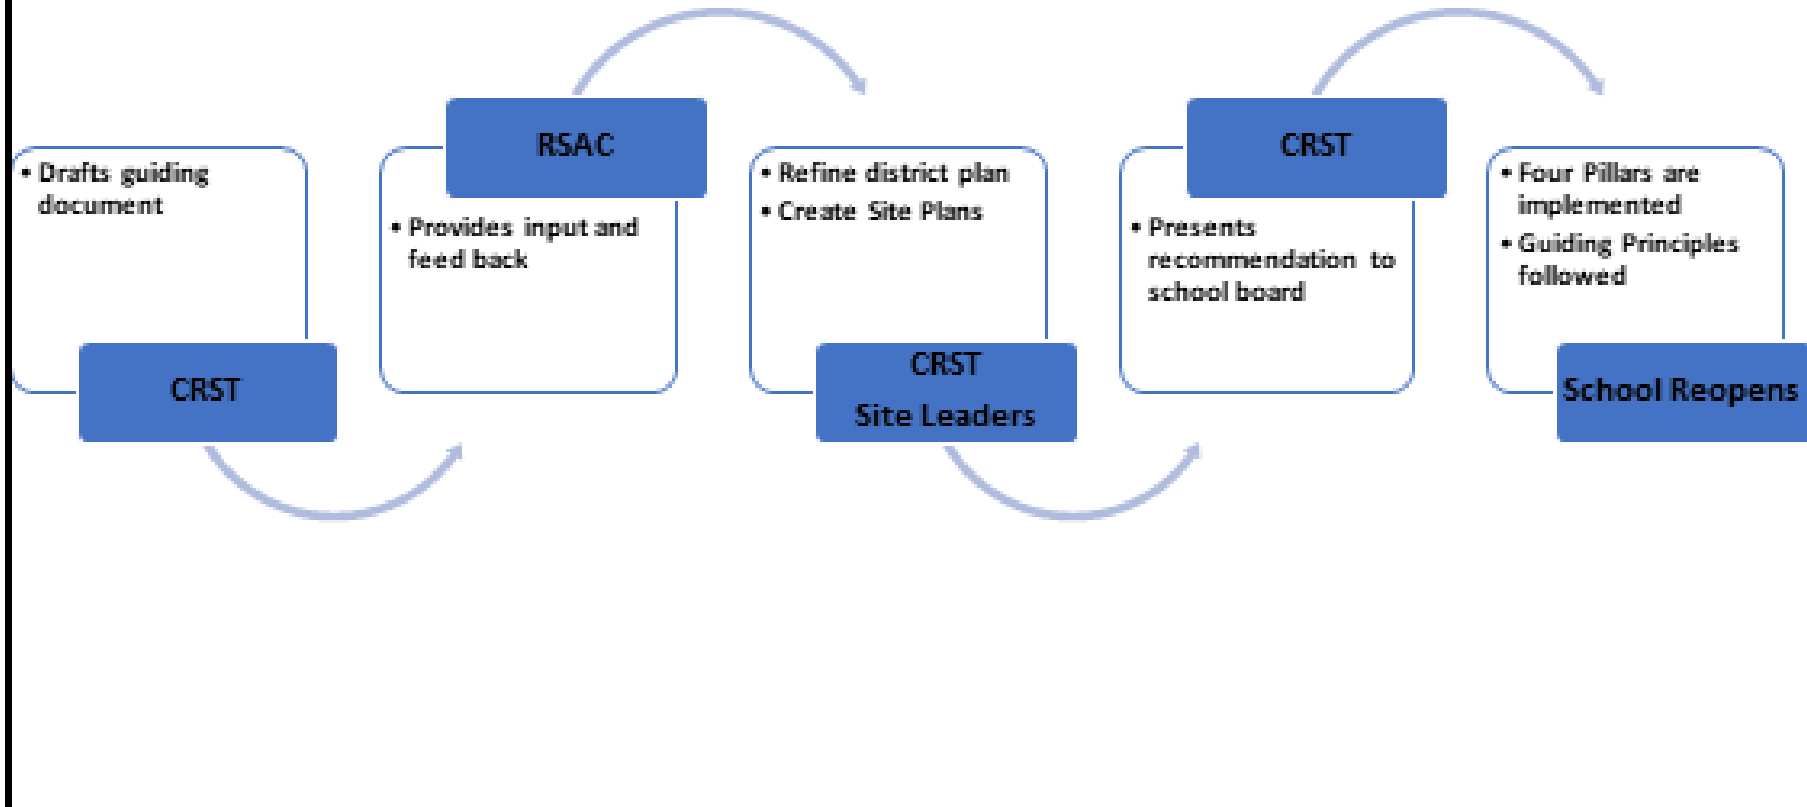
• Drafts guiding document

CRST

RSAC

• Provides input and feed back

• Refine district plan
• Create Site Plans

CRST
Site Leaders

CRST

• Presents recommendation to school board

• Four Pillars are implemented
• Guiding Principles followed

School Reopens